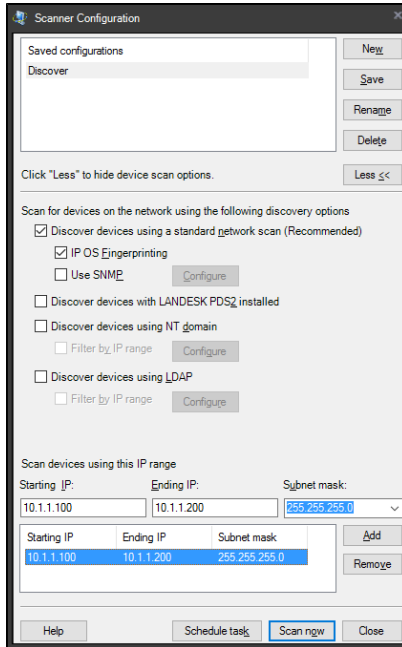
Scanner Configuration

Saved configurations
Discover

New
Save
Rename
Delete

Click "Less" to hide device scan options.

Less <<

Scan for devices on the network using the following discovery options

Discover devices using a standard network scan (Recommended)

IP OS Fingerprinting

Use SNMP

Configure

Discover devices with LANDESK PDS2 installed

Discover devices using NT domain

Filter by IP range

Configure

Discover devices using LDAP

Filter by IP range

Configure

Scan devices using this IP range

Starting IP:

Ending IP:

Subnet mask:

10.1.1.100

10.1.1.200

255.255.255.0

| Starting IP | Ending IP | Subnet mask |
|---|---|---|
| 10.1.1.100 | 10.1.1.200 | 255.255.255.0 |

Add
Remove

Help
Schedule task
Scan now
Close